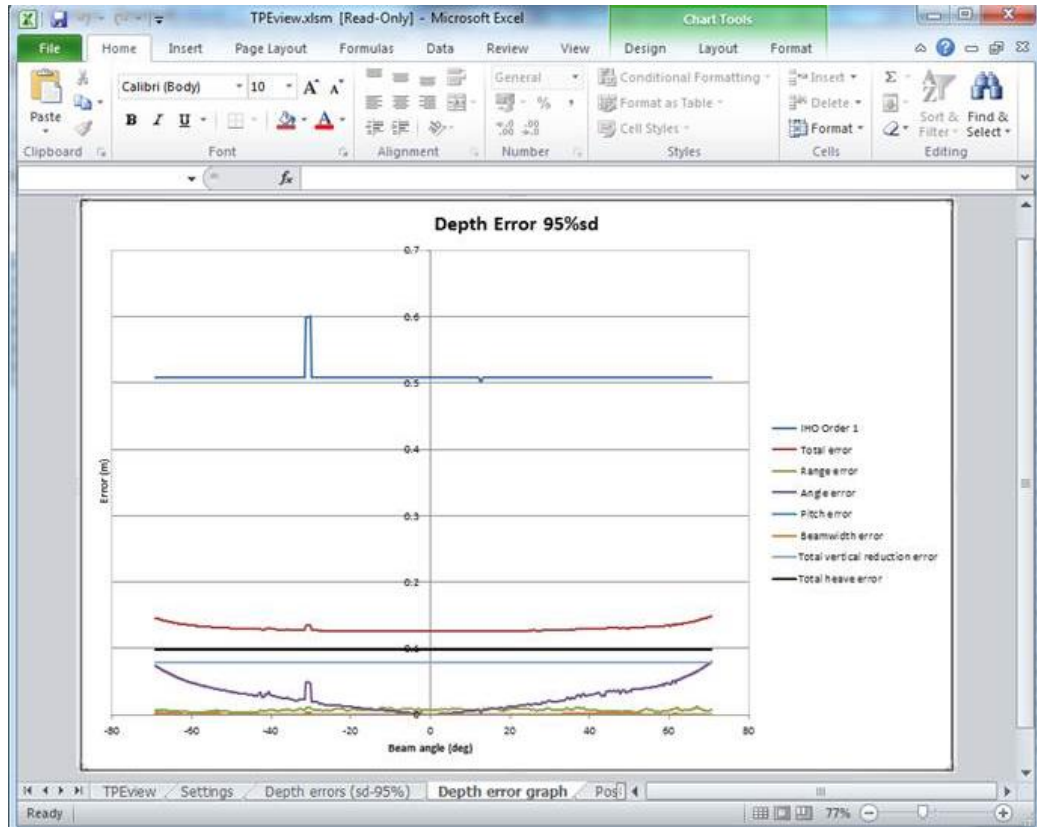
TPEview.xlsm [Read-Only] - Microsoft Excel

Chart Tools

File | Home | Insert | Page Layout | Formulas | Data | Review | View | Design | Layout | Format

Paste
Calibri (Body) | 10 | A A
B I U
Clipboard | Font | Alignment | General | % , | Number
Conditional Formatting | Format as Table | Cell Styles | Styles
Insert | Delete | Format | Cells
Sort & Filter | Find & Select | Editing

$f_x$

Depth Error 95%sd

0.7
0.6
0.5
0.4
0.3
0.2
0.1
0

Error (m)

-80 | -60 | -40 | -20 | 0 | 20 | 40 | 60 | 80

Beam angle (deg)

IHO Order 1
Total error
Range error
Angle error
Pitch error
Beamwidth error
Total vertical reduction error
Total heave error

TPEview | Settings | Depth errors (sd-95%) | Depth error graph | Pos

Ready | 77%